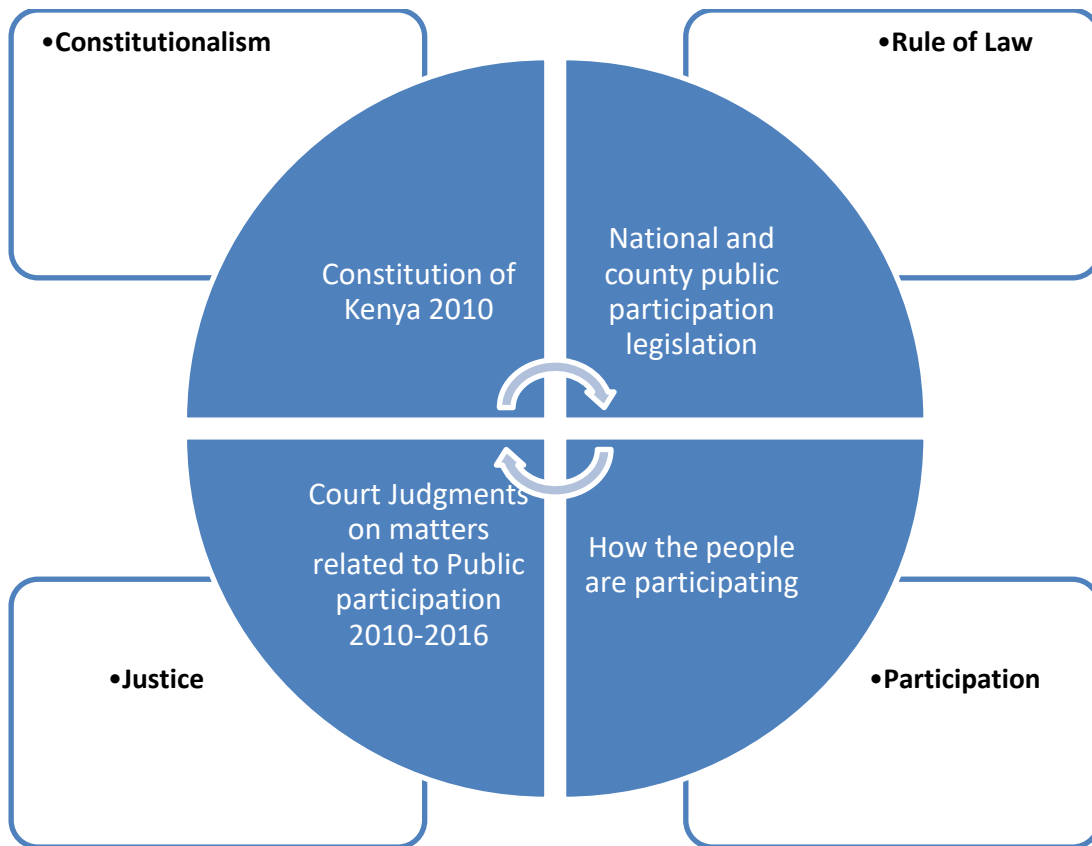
•Constitutionalism

•Rule of Law

Constitution of Kenya 2010

National and county public participation legislation

Court Judgments on matters related to Public participation 2010-2016

How the people are participating

•Justice

•Participation